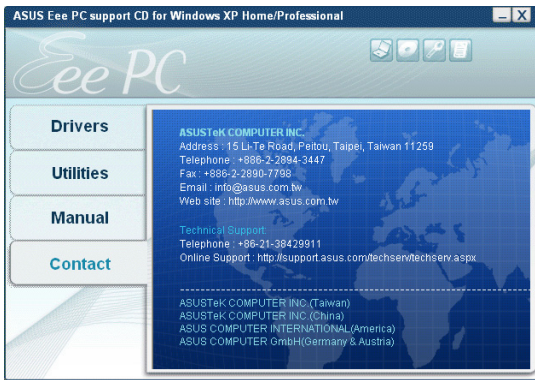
ASUS Eee PC support CD for Windows XP Home/Professional

Eee PC

Drivers

Utilities

Manual

Contact

ASUSTeK COMPUTER INC.
Address : 15 Li-Te Road, Peitou, Taipei, Taiwan 11259
Telephone : +886-2-2894-3447
Fax : +886-2-2890-7798
Email : info@asus.com.tw
Web site : http://www.asus.com.tw

Technical Support
Telephone : +86-21-38429911
Online Support : http://support.asus.com/techserv/techserv.aspx

ASUSTeK COMPUTER INC.(Taiwan)
ASUSTeK COMPUTER INC.(China)
ASUS COMPUTER INTERNATIONAL(America)
ASUS COMPUTER GmbH(Germany & Austria)